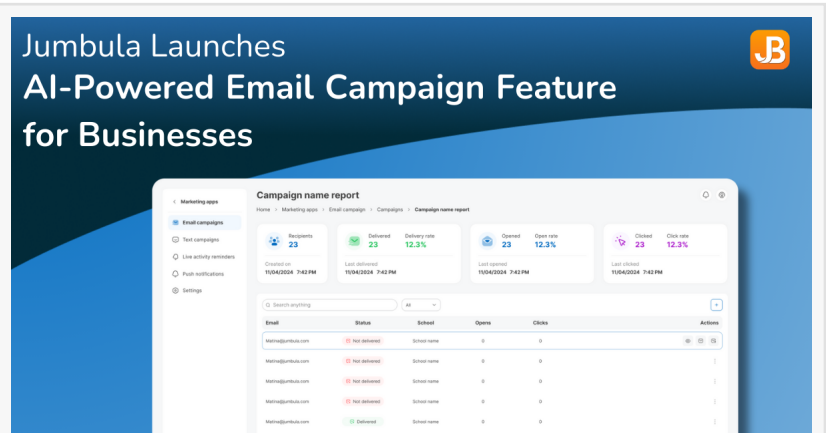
Jumbula Launches
AI-Powered Email Campaign Feature for Businesses

JB

< Marketing apps
Email campaigns
Text campaigns
Live activity reminders
Push notifications
Settings

Campaign name report
Home > Marketing apps > Email campaign > Campaigns > Campaign name report

Recipients
23
Created on
11/04/2024 7:42 PM

Delivered
23
Delivery rate
12.3%
Last delivered
11/04/2024 7:42 PM

Opened
23
Open rate
12.3%
Last opened
11/04/2024 7:42 PM

Clicked
23
Click rate
12.3%
Last clicked
11/04/2024 7:42 PM

Search anything
All

| Email | Status | School | Opens | Clicks | Actions |
|---|---|---|---|---|---|
| Mathie@jumbula.com | Not delivered | School name | 0 | 0 | |
| Mathie@jumbula.com | Not delivered | School name | 0 | 0 | |
| Mathie@jumbula.com | Not delivered | School name | 0 | 0 | |
| Mathie@jumbula.com | Not delivered | School name | 0 | 0 | |
| Mathie@jumbula.com | Delivered | School name | 0 | 0 | |